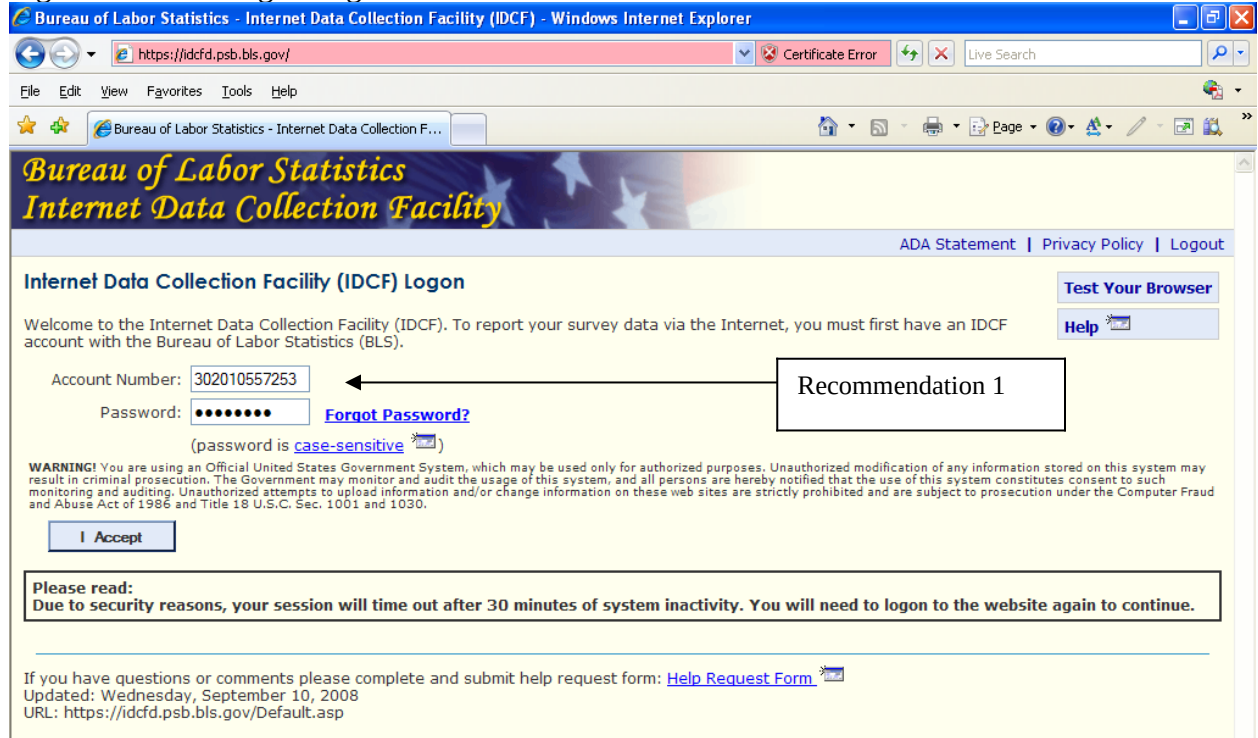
Bureau of Labor Statistics - Internet Data Collection Facility (IDCF) - Windows Internet Explorer

https://idcfd.psb.bls.gov/

Certificate Error

Live Search

File Edit View Favorites Tools Help

Bureau of Labor Statistics - Internet Data Collection F...

Page

Bureau of Labor Statistics
Internet Data Collection Facility

ADA Statement | Privacy Policy | Logout

Internet Data Collection Facility (IDCF) Logon

Test Your Browser

Help

Welcome to the Internet Data Collection Facility (IDCF). To report your survey data via the Internet, you must first have an IDCF account with the Bureau of Labor Statistics (BLS).

Account Number: 302010557253

Recommendation 1

Password: ••••••••• Forgot Password?

(password is case-sensitive)

WARNING! You are using an Official United States Government System, which may be used only for authorized purposes. Unauthorized modification of any information stored on this system may result in criminal prosecution. The Government may monitor and audit the usage of this system, and all persons are hereby notified that the use of this system constitutes consent to such monitoring and auditing. Unauthorized attempts to upload information and/or change information on these web sites are strictly prohibited and are subject to prosecution under the Computer Fraud and Abuse Act of 1986 and Title 18 U.S.C. Sec. 1001 and 1030.

I Accept

Please read:
Due to security reasons, your session will time out after 30 minutes of system inactivity. You will need to logon to the website again to continue.

If you have questions or comments please complete and submit help request form: Help Request Form
Updated: Wednesday, September 10, 2008
URL: https://idcfd.psb.bls.gov/Default.asp